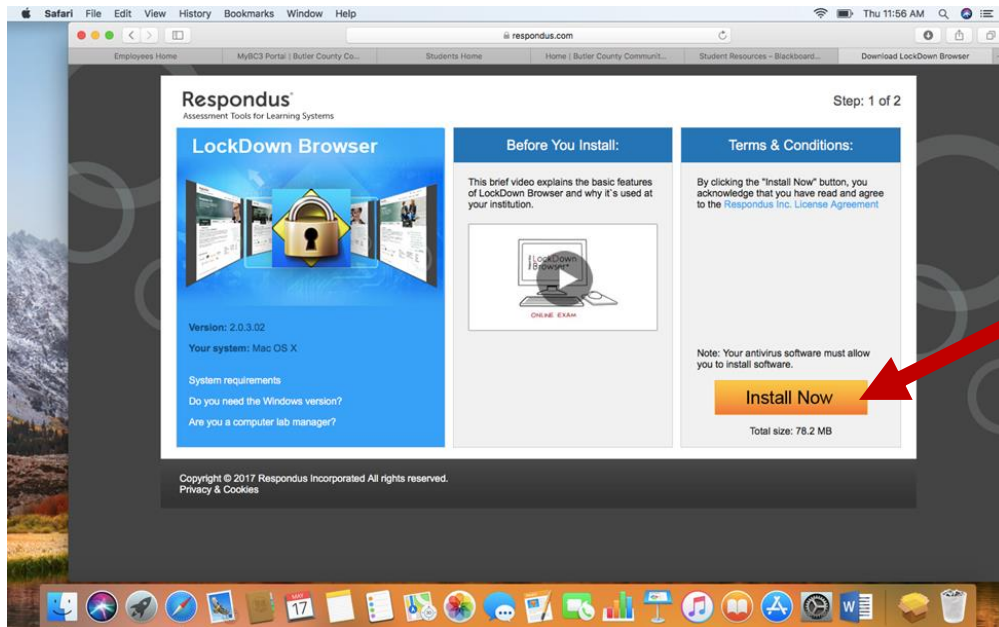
Safari File Edit View History Bookmarks Window Help

Thu 11:56 AM

respondus.com

Employees Home | MyBC3 Portal | Butler County Co... | Students Home | Home | Butler County Communit... | Student Resources – Blackboard... | Download LockDown Browser

Respondus
Assessment Tools for Learning Systems

Step: 1 of 2

LockDown Browser

Version: 2.0.3.02

Your system: Mac OS X

System requirements

Do you need the Windows version?

Are you a computer lab manager?

Before You Install:

This brief video explains the basic features of LockDown Browser and why it's used at your institution.

LockDown Browser

ONLINE EXAM

Terms & Conditions:

By clicking the "Install Now" button, you acknowledge that you have read and agree to the Respondus Inc. License Agreement

Note: Your antivirus software must allow you to install software.

Install Now

Total size: 78.2 MB

Copyright © 2017 Respondus Incorporated All rights reserved.
Privacy & Cookies

MAY
17